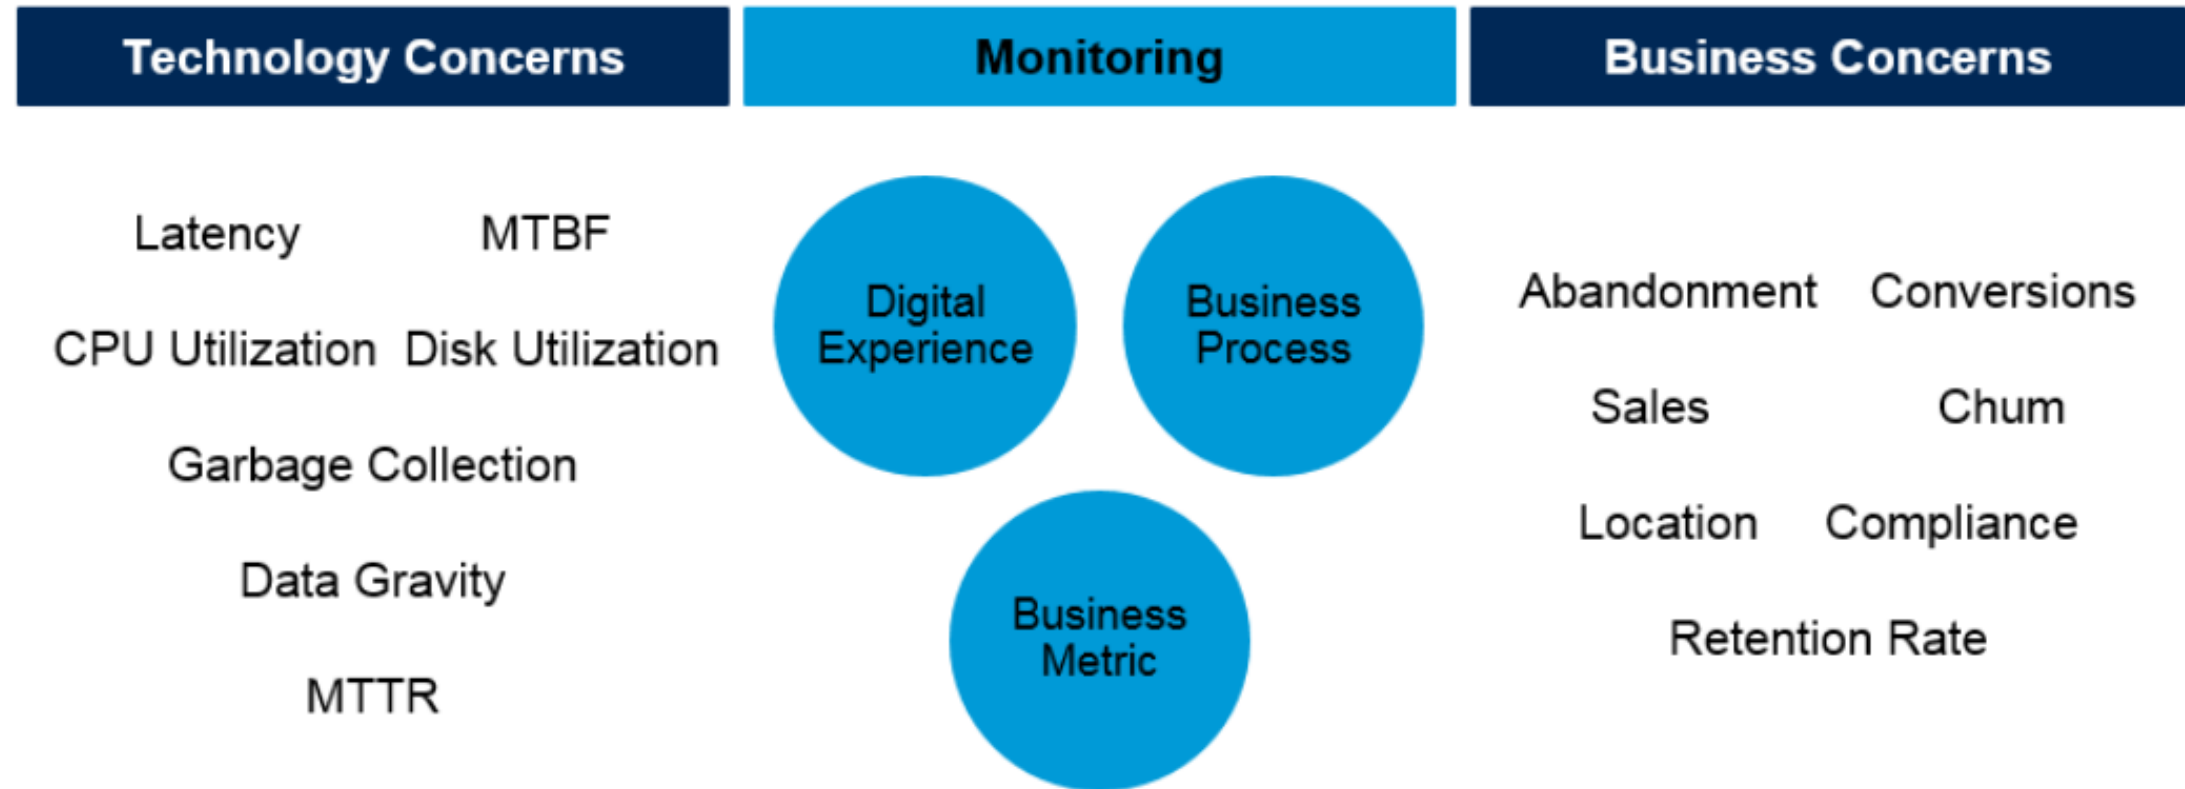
Technology Concerns

Latency MTBF

CPU Utilization Disk Utilization

Garbage Collection

Data Gravity

MTTR

Monitoring

Digital Experience

Business Process

Business Metric

Business Concerns

Abandonment Conversions

Sales Chum

Location Compliance

Retention Rate